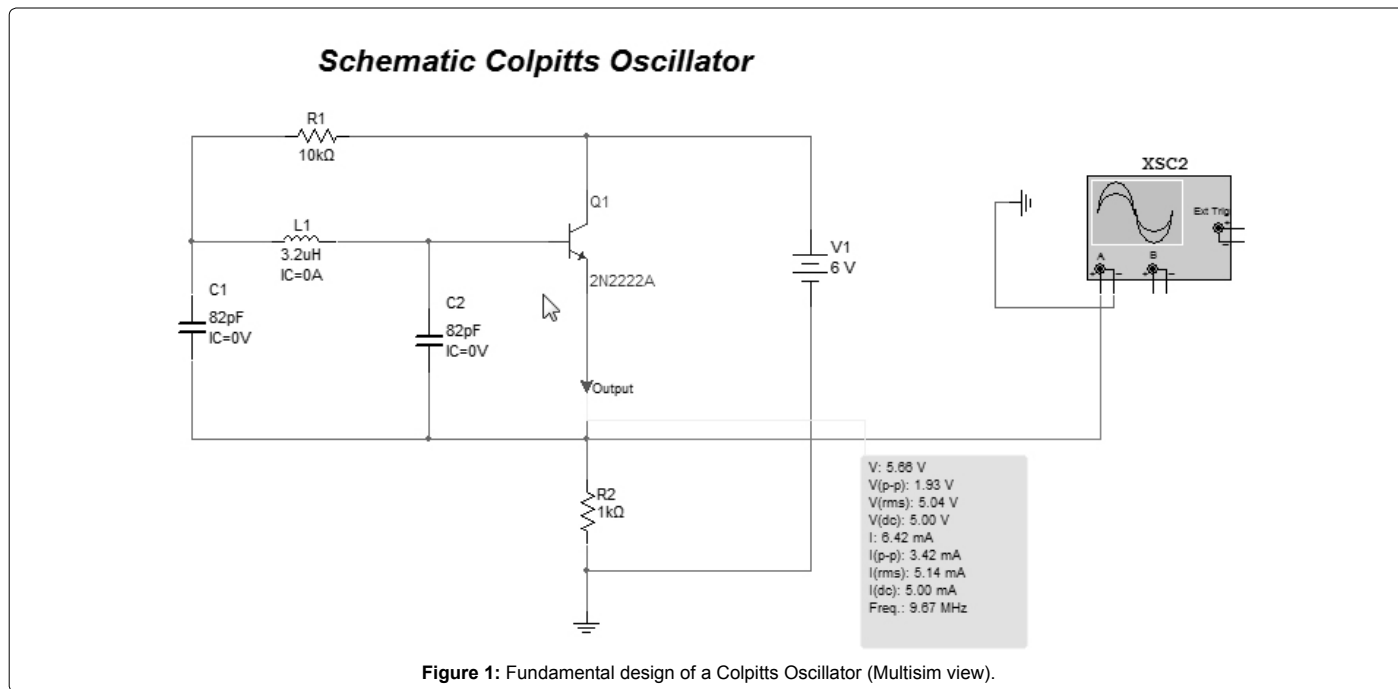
Schematic Colpitts Oscillator

R1
10kΩ

L1
3.2uH
IC=0A

C1
82pF
IC=0V

C2
82pF
IC=0V

Q1

2N2222A

V1
6 V

Output

R2
1kΩ

XSC2

Ext Trig

A

B

V: 5.66 V
V(p-p): 1.93 V
V(rms): 5.04 V
V(dc): 5.00 V
I: 6.42 mA
I(p-p): 3.42 mA
I(rms): 5.14 mA
I(dc): 5.00 mA
Freq.: 9.67 MHz

Figure 1: Fundamental design of a Colpitts Oscillator (Multisim view).